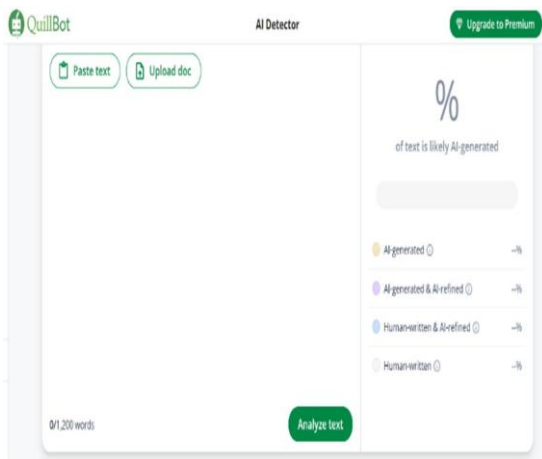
QuillBot

AI Detector

Upgrade to Premium

Paste text

Upload doc

%

of text is likely AI-generated

AI-generated

--%

AI-generated & AI-refined

--%

Human-written & AI-refined

--%

Human-written

--%

0/1,200 words

Analyze text